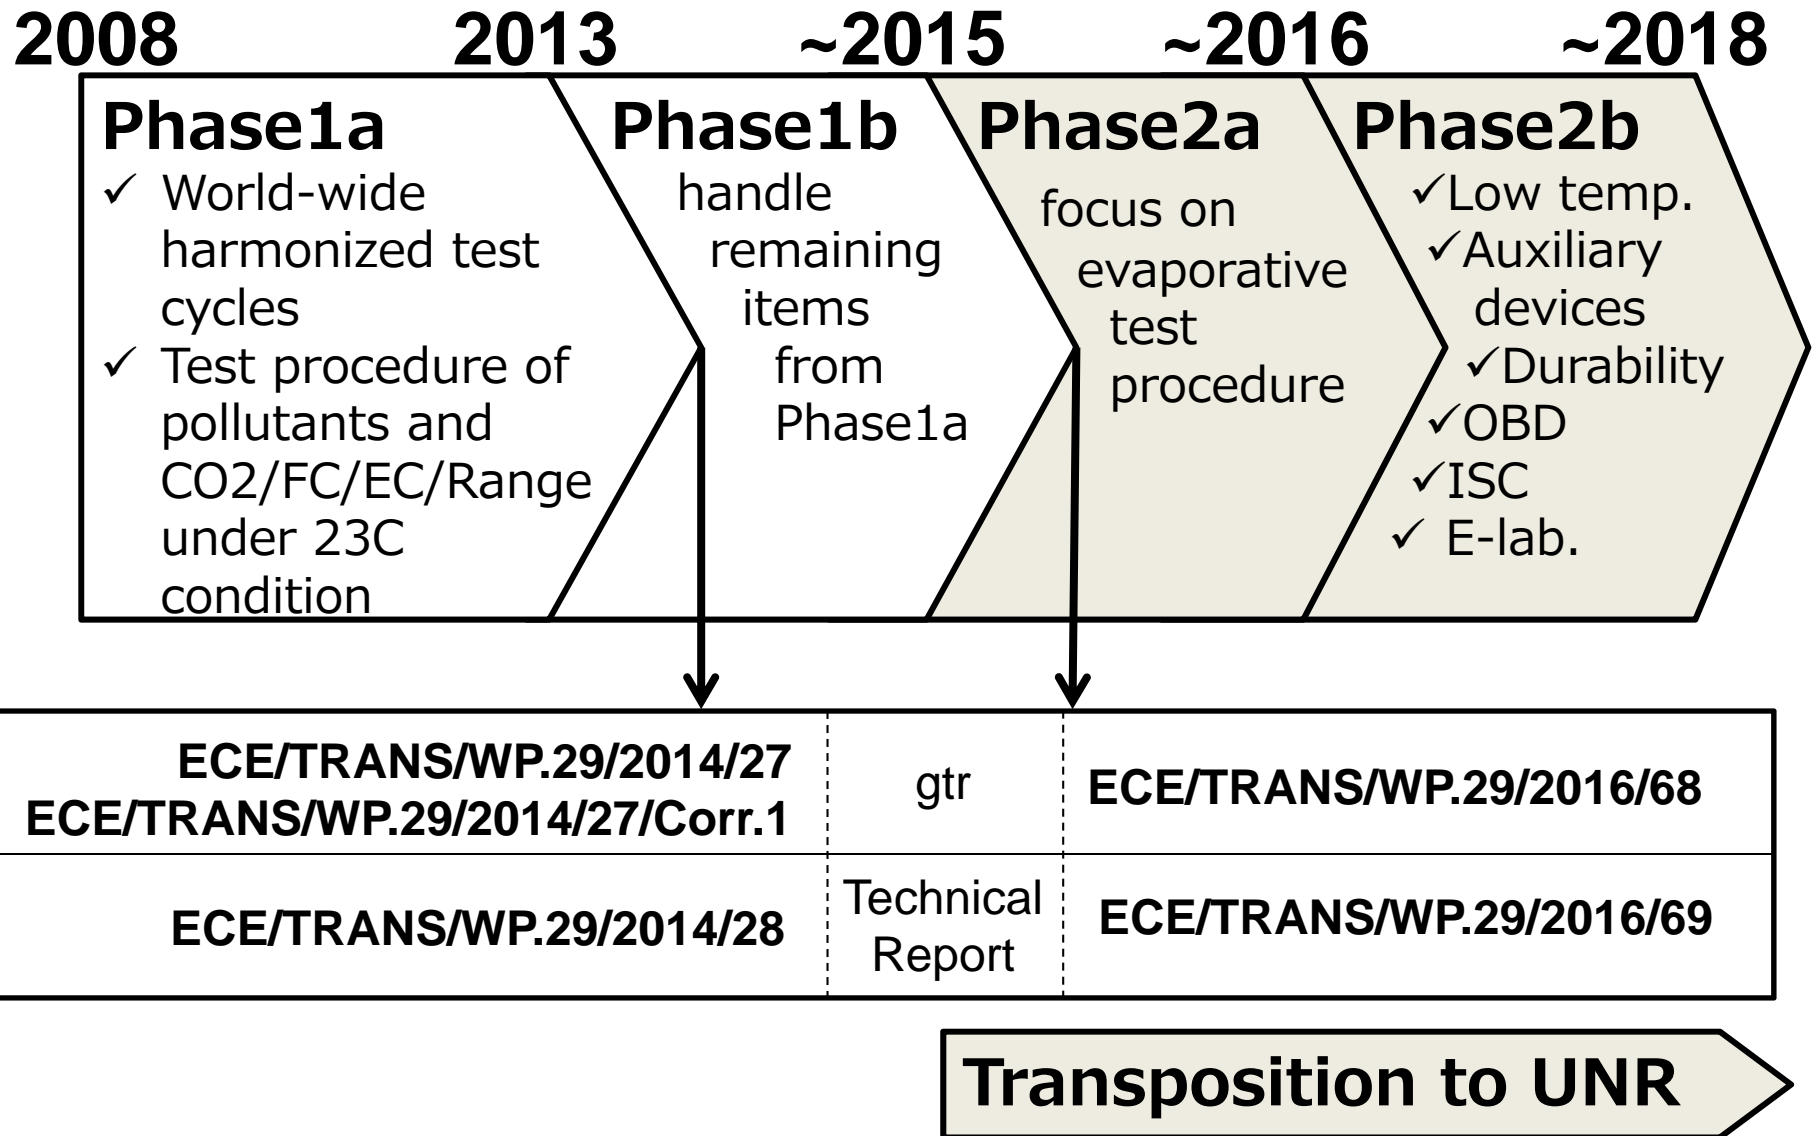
2008 2013 ~2015 ~2016 ~2018

Phase1a
✓ World-wide harmonized test cycles
✓ Test procedure of pollutants and CO2/FC/EC/Range under 23C condition

Phase1b
handle remaining items from Phase1a

Phase2a
focus on evaporative test procedure

Phase2b
✓Low temp.
✓Auxiliary devices
✓Durability
✓OBD
✓ISC
✓ E-lab.

| ECE/TRANS/WP.29/2014/27 ECE/TRANS/WP.29/2014/27/Corr.1 | gtr | ECE/TRANS/WP.29/2016/68 |
|---|---|---|
| ECE/TRANS/WP.29/2014/28 | Technical Report | ECE/TRANS/WP.29/2016/69 |

Transposition to UNR